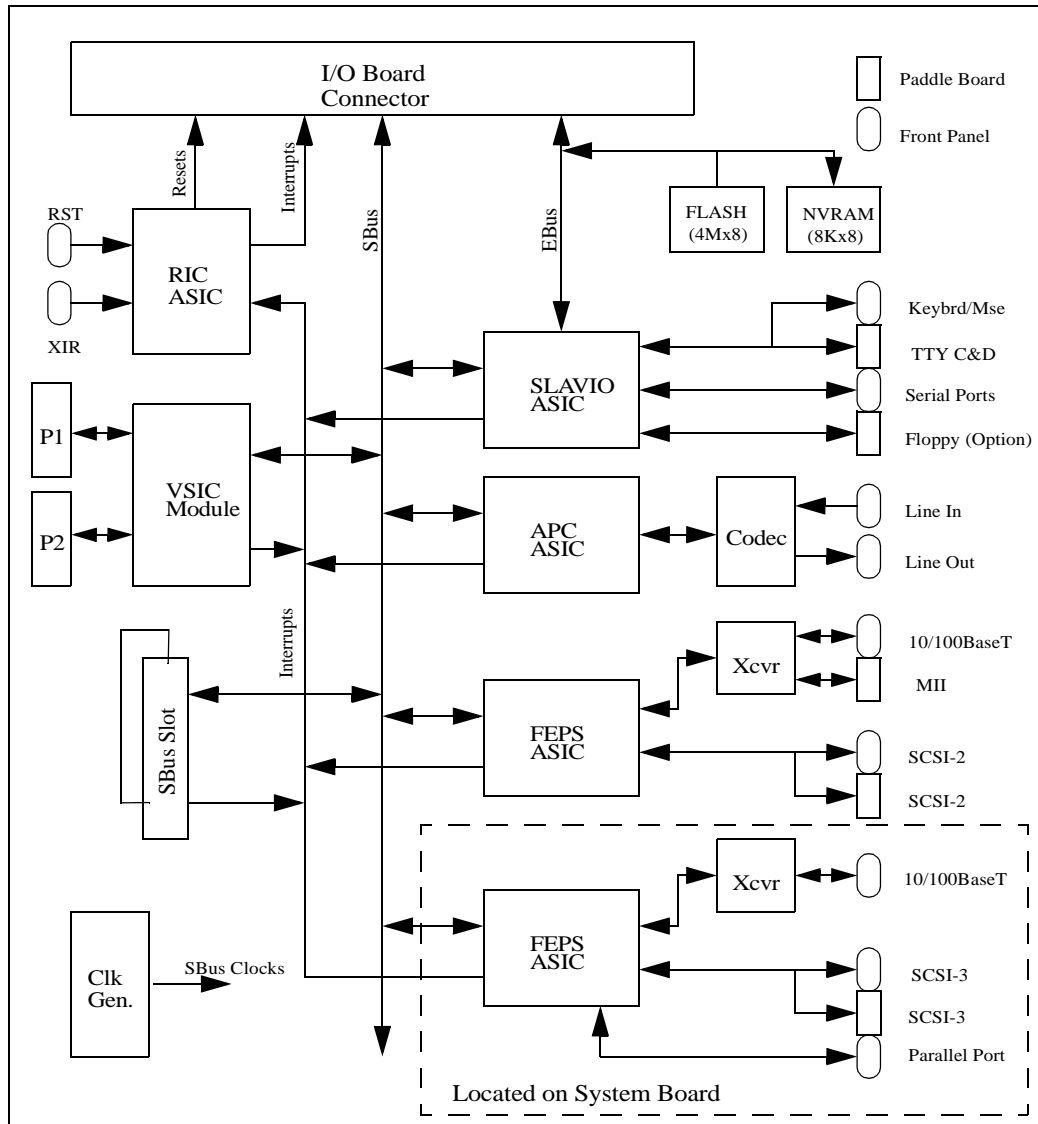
I/O Board Connector

Paddle Board

Front Panel

Resets

Interrupts

SBus

EBus

FLASH (4Mx8)

NVRAM (8Kx8)

RST

RIC ASIC

XIR

Keybrd/Mse

SLAVIO ASIC

TTY C&D

Serial Ports

Floppy (Option)

P1

VSIC Module

P2

APC ASIC

Codec

Line In

Line Out

Interrupts

Xcvr

10/100BaseT

MII

SBus Slot

FEPS ASIC

SCSI-2

SCSI-2

Xcvr

10/100BaseT

Clk Gen.

SBus Clocks

FEPS ASIC

SCSI-3

SCSI-3

Parallel Port

Located on System Board